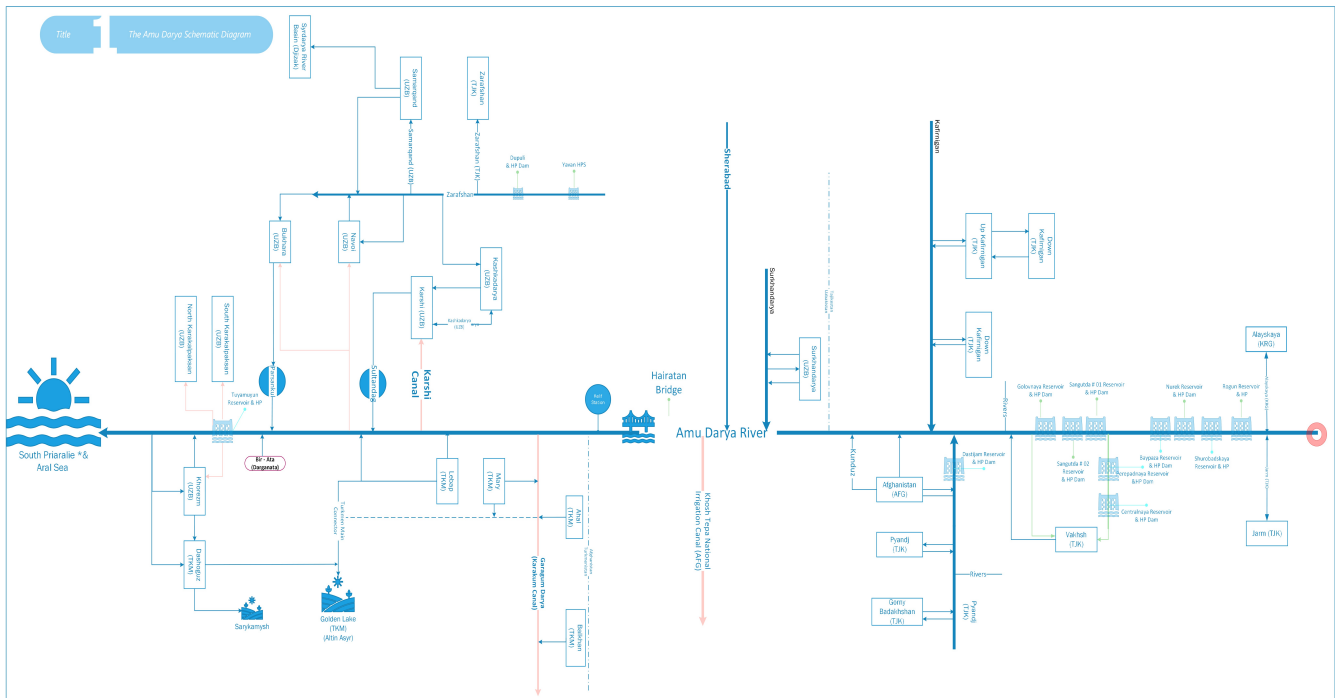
Title 1 The Amu Darya Schematic Diagram

Syrdarya River Basin (Djizak)

Samarqand (UZB)

Zarafshan (TJK)

Samarqand (UZB)

Zarafshan (TJK)

Dupuli & HP Dam

Yavan HPS

Zarafshan

Bukhara (UZB)

Navoi (UZB)

Kashkadarya (UZB)

Karshi (UZB)

Kashkadarya (UZB)

North Karakalpakstan (UZB)

South Karakalpakstan (UZB)

Pakhtabad

Tuyamuyun Reservoir & HP

Sultandag

Karshi Canal

Hairatan Bridge

Sherabad

Kafirnigan

Surkhandarya

Surkhandarya (UZB)

Up Kafirnigan (TJK)

Down Kafirnigan (TJK)

Down Kafirnigan (TJK)

Alayskaya (KRG)

South Priaralie *& Aral Sea

Bir - Ata (Dargeaata)

Amu Darya River

Golovnaya Reservoir & HP Dam

Sangtuda # 01 Reservoir & HP Dam

Nurek Reservoir & HP Dam

Rogun Reservoir & HP

Rivers

Kunduz

Dastijam Reservoir & HP Dam

Sangtuda # 02 Reservoir & HP Dam

Baypaza Reservoir & HP Dam

Boroypadnaya Reservoir &HP Dam

Shurobotskaya Reservoir & HP

Centralnaya Reservoir & HP Dam

Khorezm (UZB)

Lebap (TKM)

Mary (TKM)

Ahal (TKM)

Khosh Tepa National Irrigation Canal (AFG)

Afghanistan (AFG)

Vakhsh (TJK)

Jarm (TJK)

Dashoguz (TKM)

Turkmen Main Collector

Garagum Darya (Karakum Canal)

Pyandj (TJK)

Rivers

Sarykamysh

Golden Lake (TKM) (Altin Asyr)

Balkhan (TKM)

Gorny Badakhshan (TJK)

Pyandj (TJK)